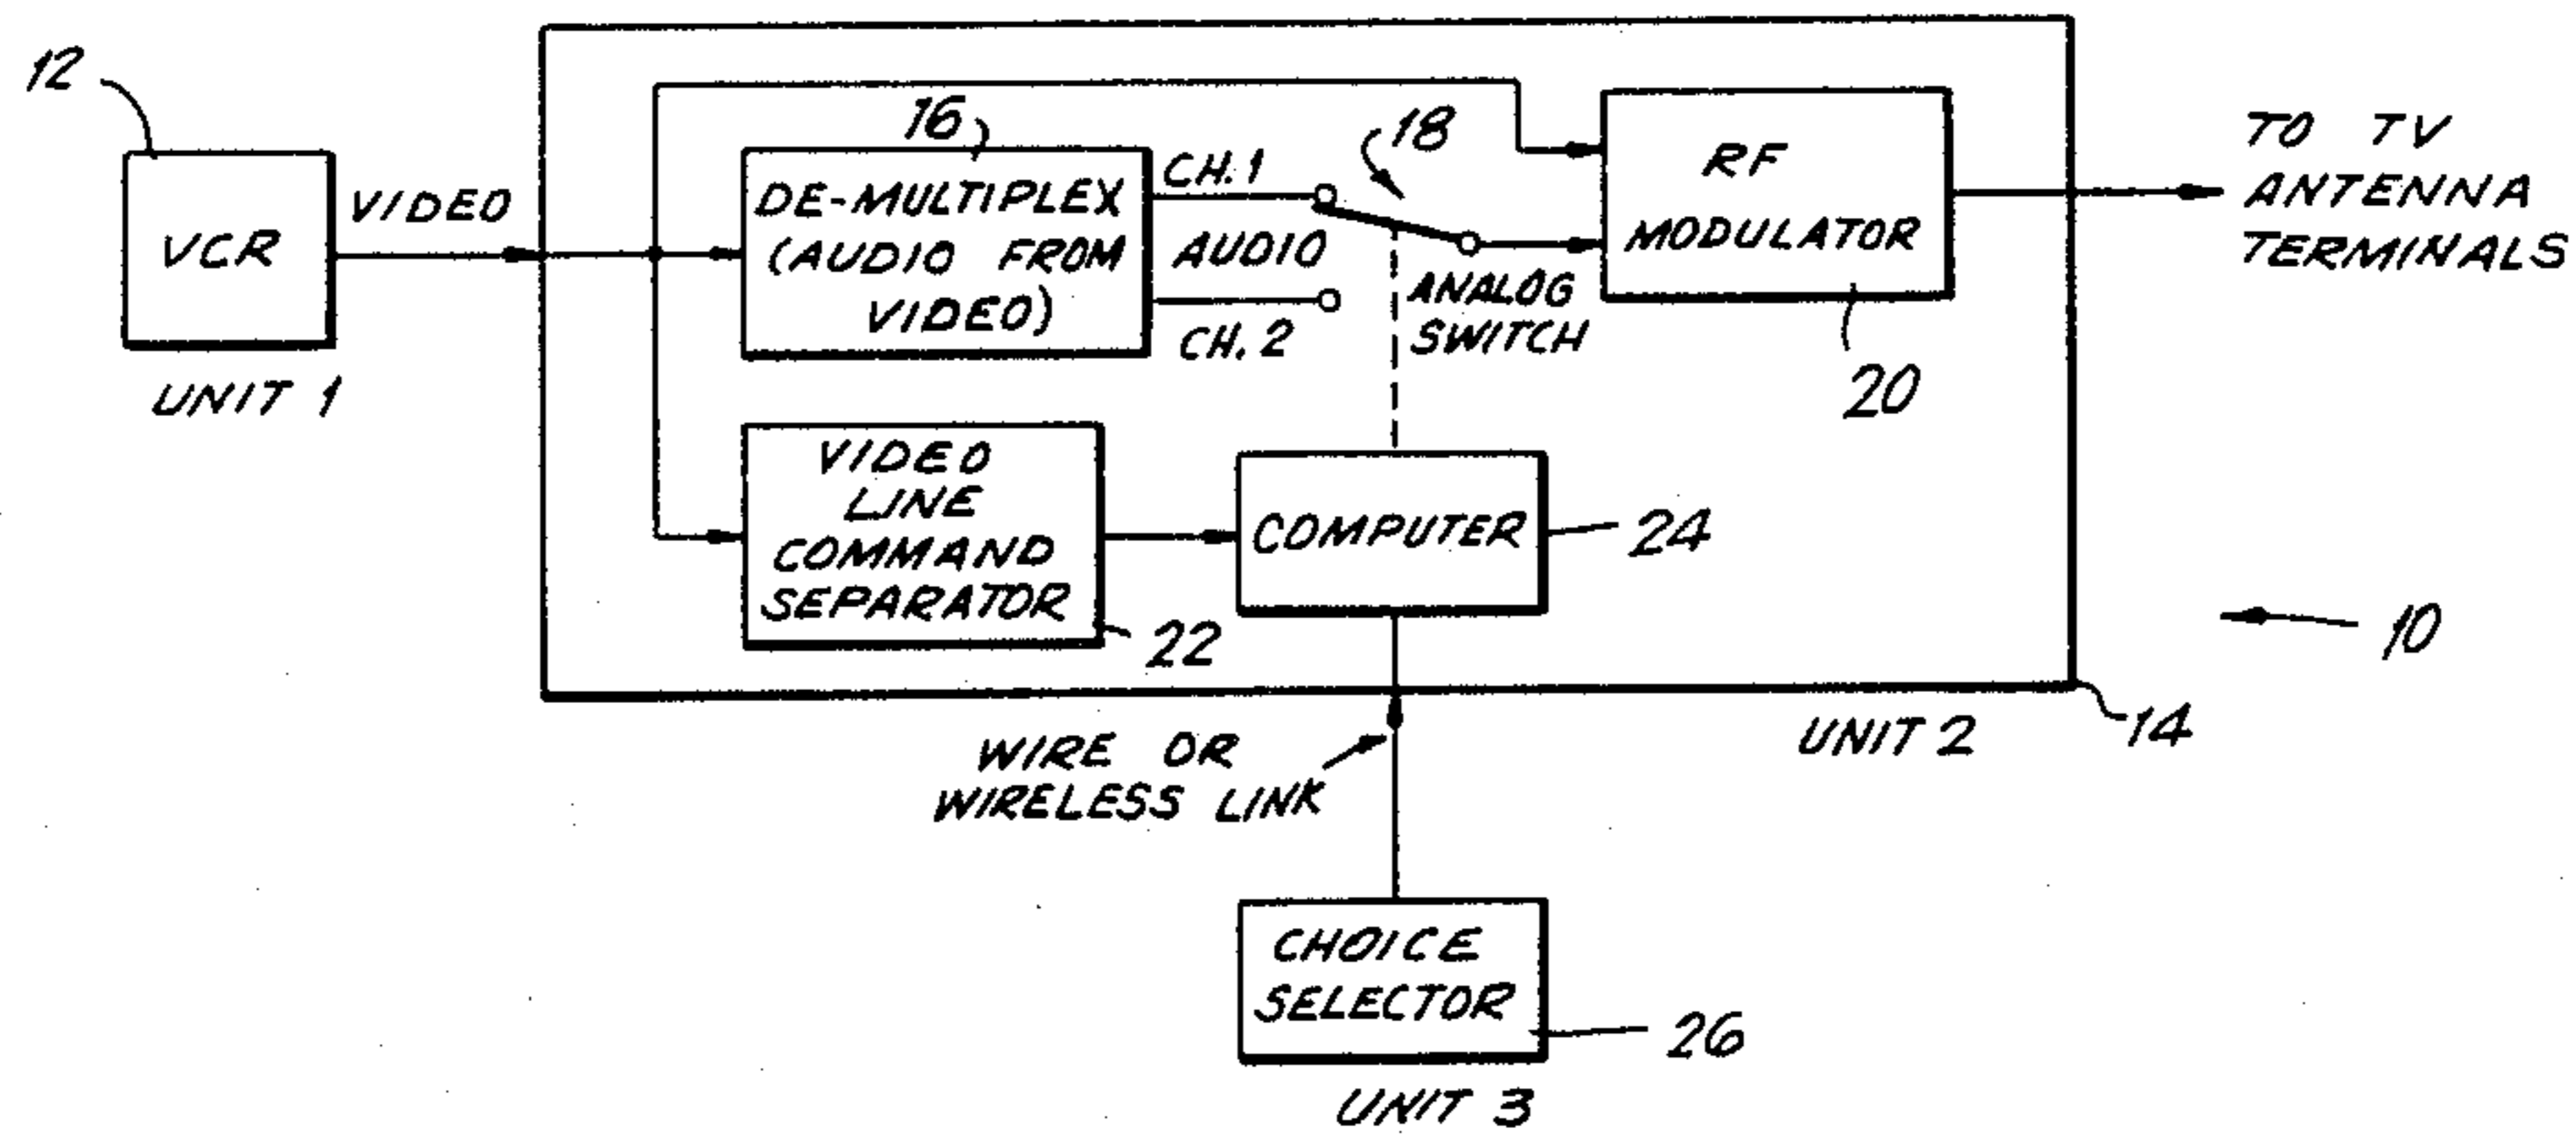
12

VCR

UNIT 1

VIDEO

16

DE-MULTIPLEX (AUDIO FROM VIDEO)

CH. 1

AUDIO

CH. 2

18

ANALOG SWITCH

RF MODULATOR

20

TO TV ANTENNA TERMINALS

VIDEO LINE COMMAND SEPARATOR

22

COMPUTER

24

10

UNIT 2

14

WIRE OR WIRELESS LINK

CHOICE SELECTOR

26

UNIT 3